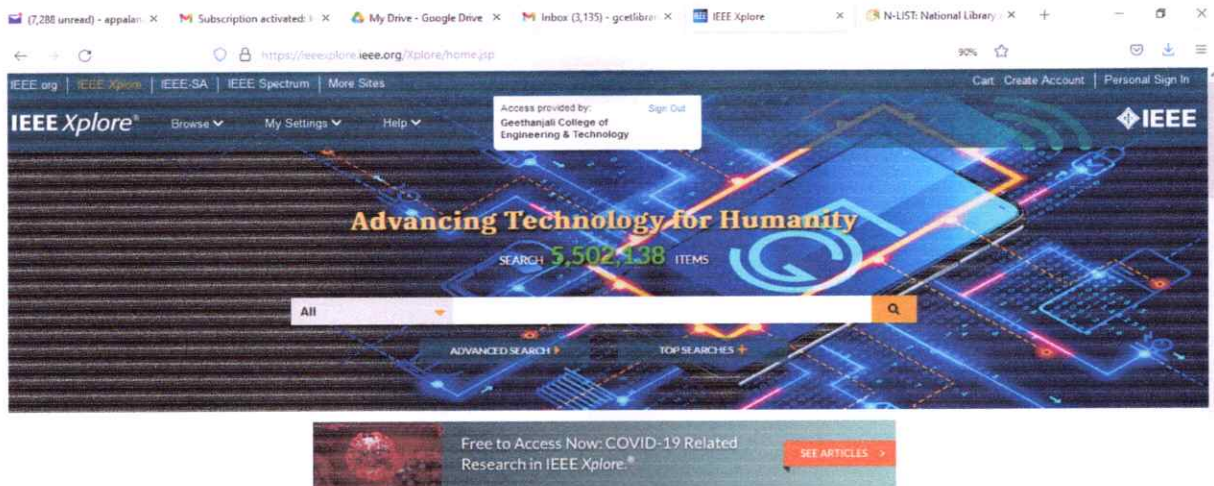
(7,288 unread) - appalan × Subscription activated: × My Drive - Google Drive × Inbox (3,135) - gcetlibra × IEEE Xplore × N-LIST: National Library × +

https://ieeexplore.ieee.org/Xplore/home.jsp 90%

IEEE.org | IEEE Xplore | IEEE-SA | IEEE Spectrum | More Sites

Cart Create Account | Personal Sign In

IEEE Xplore® Browse My Settings Help

Access provided by: Geethanjali College of Engineering & Technology Sign Out

IEEE

Advancing Technology for Humanity

SEARCH 5,502,138 ITEMS

All

ADVANCED SEARCH TOP SEARCHES

Free to Access Now: COVID-19 Related Research in IEEE Xplore.® SEE ARTICLES >